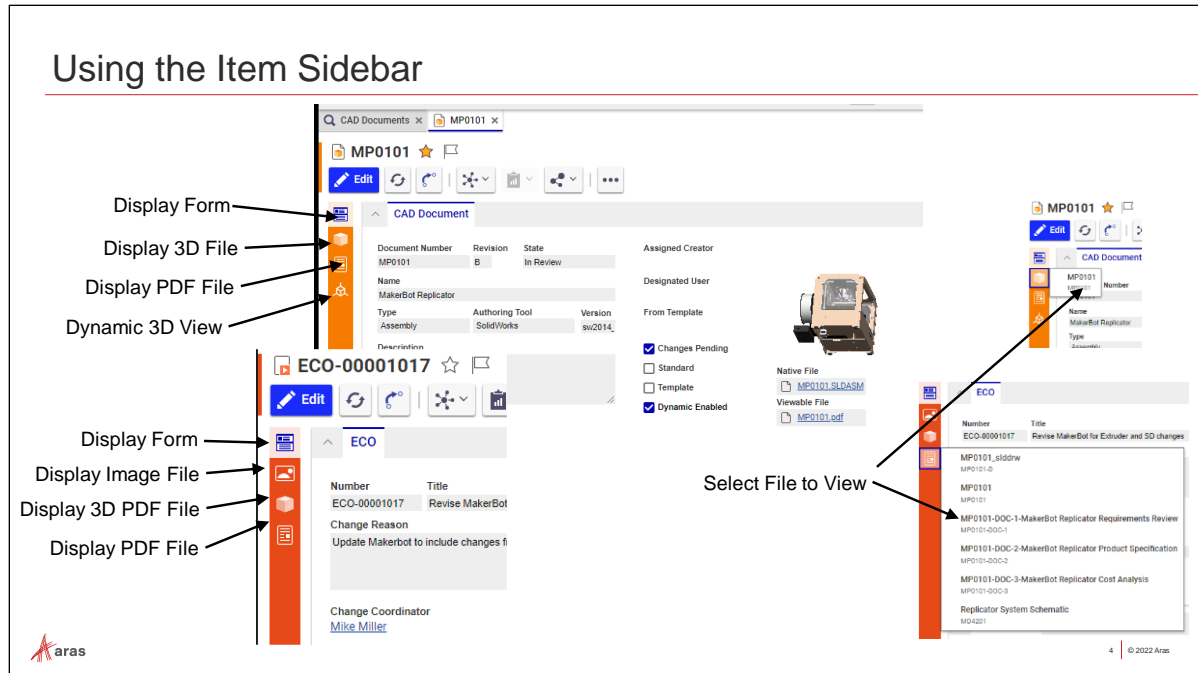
Using the Item Sidebar

CAD Documents ×   MP0101 ×

MP0101

Edit

Display Form
Display 3D File
Display PDF File
Dynamic 3D View

CAD Document

Document Number MP0101
Revision B
State In Review
Assigned Creator
Name MakerBot Replicator
Designated User
Type Assembly
Authoring Tool SolidWorks
Version sw2014_
From Template
Description
Changes Pending
Standard
Template
Dynamic Enabled
Native File MP0101.SLDASM
Viewable File MP0101.pdf

ECO-00001017

Edit

Display Form
Display Image File
Display 3D PDF File
Display PDF File

ECO

Number ECO-00001017
Title Revise MakerBot
Change Reason
Update Makerbot to include changes f
Change Coordinator
Mike Miller

MP0101

Edit

CAD Document
MP0101
Number
Name
MakerBot Replicator
Type
Assembly

ECO
Number ECO-00001017
Title Revise MakerBot for Extruder and SD changes

Select File to View

MP0101_slddrw
MP0101-D
MP0101
MP0101
MP0101-DOC-1-MakerBot Replicator Requirements Review
MP0101-DOC-1
MP0101-DOC-2-MakerBot Replicator Product Specification
MP0101-DOC-2
MP0101-DOC-3-MakerBot Replicator Cost Analysis
MP0101-DOC-3
Replicator System Schematic
MD4201

aras

4 | © 2022 Aras